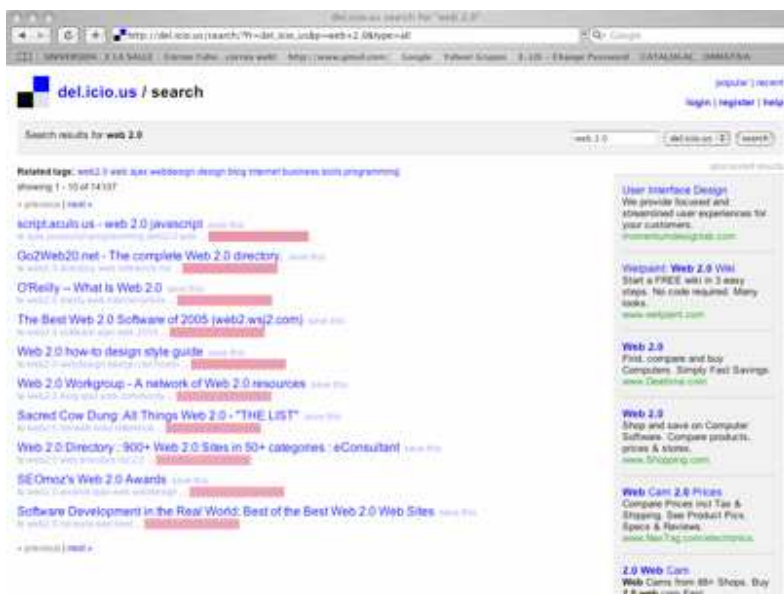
del.icio.us search for "web 2.0"

http://del.icio.us/search/?fr=del_icio_us&p=web+2.0&type=all

Google

del.icio.us / search

popular | recent

login | register | help

Search results for web 2.0

web 2.0

del.icio.us

search

sponsored results

Related tags: web2.0 web ajax webdesign design blog internet business tools programming

showing 1 - 10 of 14137

« previous | next »

script.aculo.us - web 2.0 javascript

Go2Web20.net - The complete Web 2.0 directory

O'Reilly -- What Is Web 2.0

The Best Web 2.0 Software of 2005 (web2.wsj2.com)

Web 2.0 how-to design style guide

Web 2.0 Workgroup - A network of Web 2.0 resources

Sacred Cow Dung: All Things Web 2.0 - "THE LIST"

Web 2.0 Directory : 900+ Web 2.0 Sites in 50+ categories : eConsultant

SEOmoz's Web 2.0 Awards

Software Development in the Real World: Best of the Best Web 2.0 Web Sites

« previous | next »

User Interface Design
We provide focused and streamlined user experiences for your customers.
momentumdesignlab.com

Wetpaint: Web 2.0 Wiki
Start a FREE wiki in 3 easy steps. No code required. Many looks.
www.wetpaint.com

Web 2.0
Find, compare and buy Computers. Simply Fast Savings.
www.Dealtime.com

Web 2.0
Shop and save on Computer Software. Compare products, prices & stores.
www.Shopping.com

Web Cam 2.0 Prices
Compare Prices incl Tax & Shipping. See Product Pics, Specs & Reviews.
www.NexTag.com/electronics

2.0 Web Cam
Web Cams from 46+ Shops. Buy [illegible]